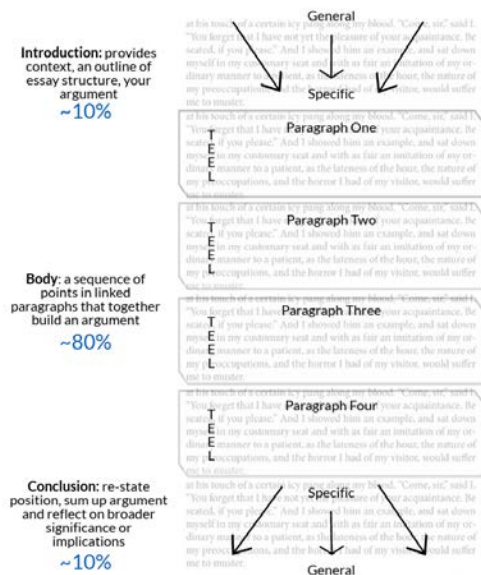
Introduction: provides context, an outline of essay structure, your argument
~10%

General

Specific

Paragraph One
T
E
E
L

Paragraph Two
T
E
E
L

Body: a sequence of points in linked paragraphs that together build an argument
~80%

Paragraph Three
T
E
E
L

Paragraph Four
T
E
E
L

Conclusion: re-state position, sum up argument and reflect on broader significance or implications
~10%

Specific

General